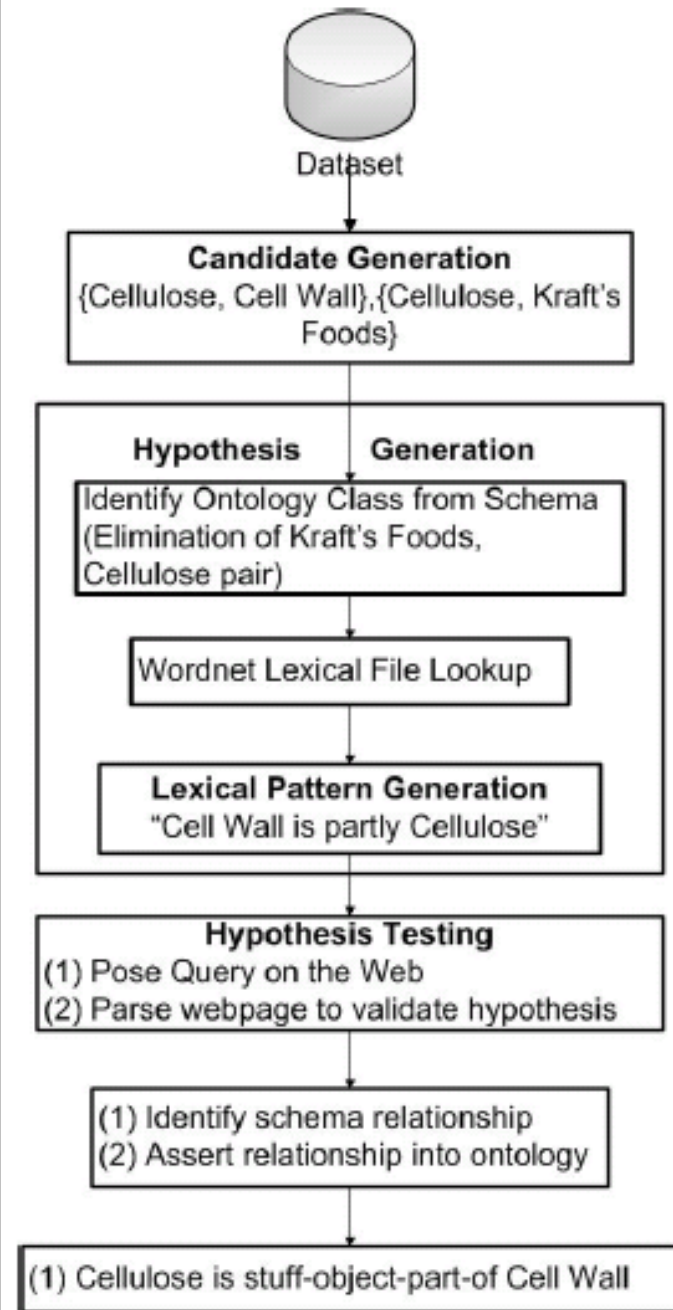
Dataset

**Candidate Generation**
{Cellulose, Cell Wall},{Cellulose, Kraft's Foods}

**Hypothesis Generation**

Identify Ontology Class from Schema (Elimination of Kraft's Foods, Cellulose pair)

Wordnet Lexical File Lookup

**Lexical Pattern Generation**
"Cell Wall is partly Cellulose"

**Hypothesis Testing**
(1) Pose Query on the Web
(2) Parse webpage to validate hypothesis

(1) Identify schema relationship
(2) Assert relationship into ontology

(1) Cellulose is stuff-object-part-of Cell Wall